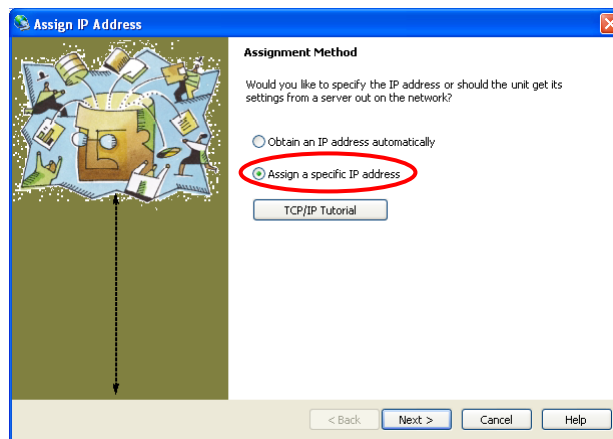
Assign IP Address

Assignment Method

Would you like to specify the IP address or should the unit get its settings from a server out on the network?

Obtain an IP address automatically

Assign a specific IP address

TCP/IP Tutorial

< Back
Next >
Cancel
Help